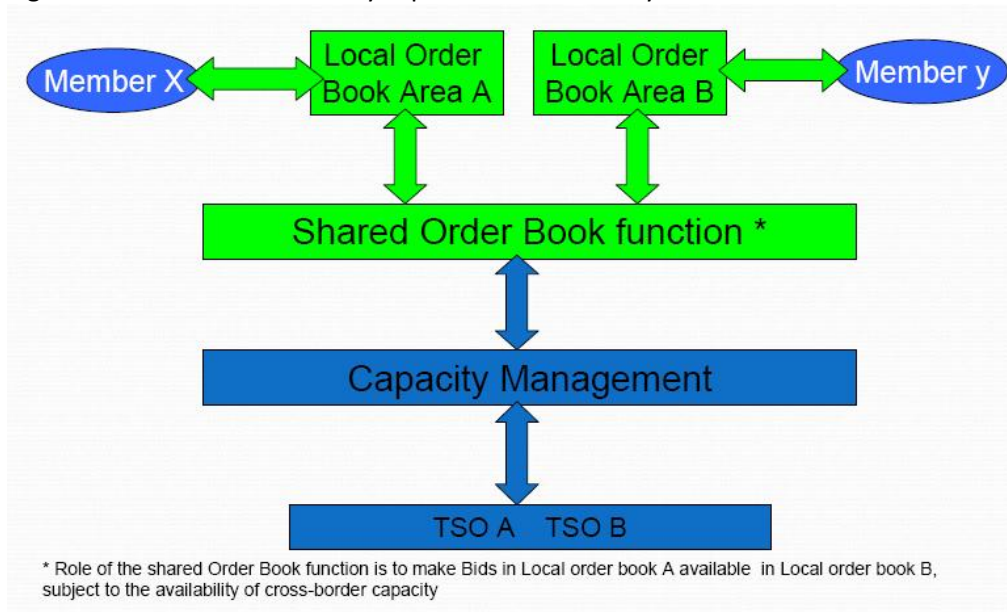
Member X

Local Order Book Area A

Local Order Book Area B

Member y

Shared Order Book function *

Capacity Management

TSO A TSO B

* Role of the shared Order Book function is to make Bids in Local order book A available in Local order book B, subject to the availability of cross-border capacity